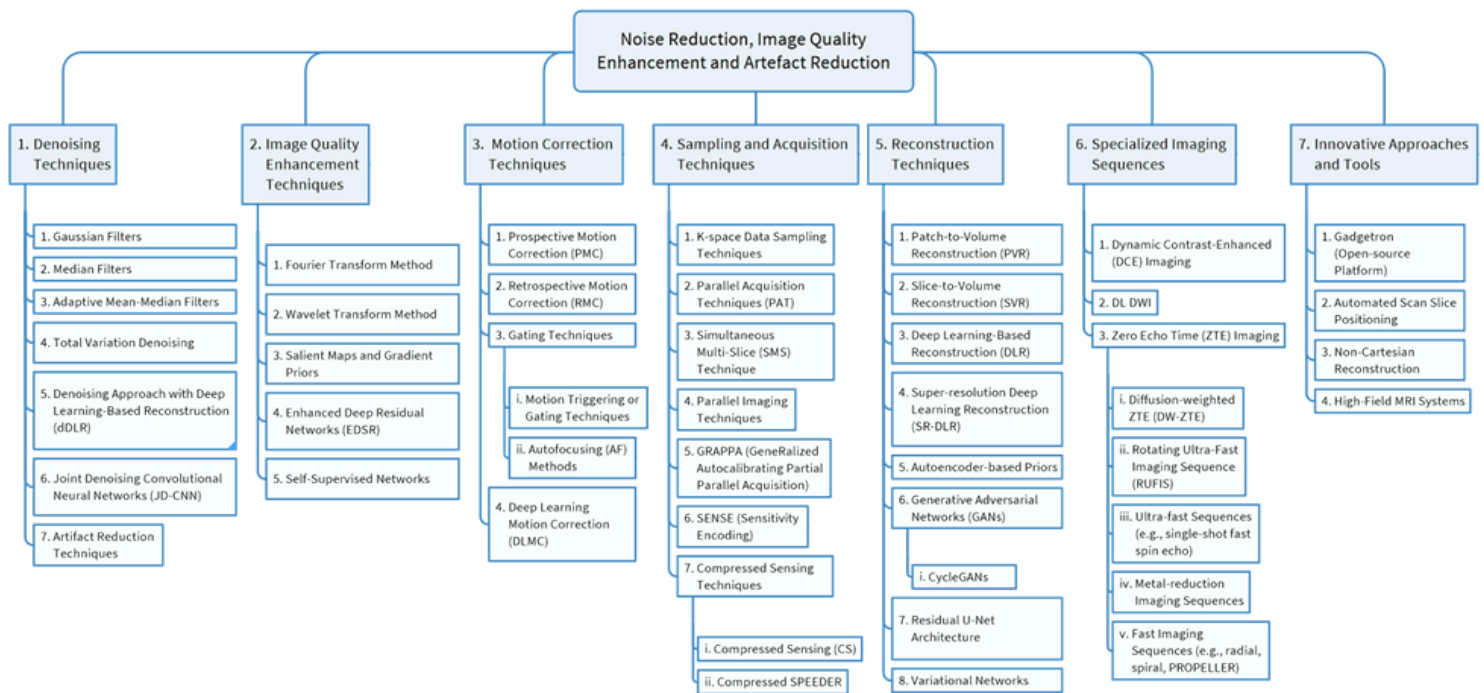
Noise Reduction, Image Quality Enhancement and Artefact Reduction

1. Denoising Techniques

1. Gaussian Filters

2. Median Filters

3. Adaptive Mean-Median Filters

4. Total Variation Denoising

5. Denoising Approach with Deep Learning-Based Reconstruction (dDLR)

6. Joint Denoising Convolutional Neural Networks (JD-CNN)

7. Artifact Reduction Techniques

2. Image Quality Enhancement Techniques

1. Fourier Transform Method

2. Wavelet Transform Method

3. Salient Maps and Gradient Priors

4. Enhanced Deep Residual Networks (EDSR)

5. Self-Supervised Networks

3. Motion Correction Techniques

1. Prospective Motion Correction (PMC)

2. Retrospective Motion Correction (RMC)

3. Gating Techniques

i. Motion Triggering or Gating Techniques

ii. Autofocusing (AF) Methods

4. Deep Learning Motion Correction (DLMC)

4. Sampling and Acquisition Techniques

1. K-space Data Sampling Techniques

2. Parallel Acquisition Techniques (PAT)

3. Simultaneous Multi-Slice (SMS) Technique

4. Parallel Imaging Techniques

5. GRAPPA (GeneRalized Autocalibrating Partial Parallel Acquisition)

6. SENSE (Sensitivity Encoding)

7. Compressed Sensing Techniques

i. Compressed Sensing (CS)

ii. Compressed SPEEDER

5. Reconstruction Techniques

1. Patch-to-Volume Reconstruction (PVR)

2. Slice-to-Volume Reconstruction (SVR)

3. Deep Learning-Based Reconstruction (DLR)

4. Super-resolution Deep Learning Reconstruction (SR-DLR)

5. Autoencoder-based Priors

6. Generative Adversarial Networks (GANs)

i. CycleGANs

7. Residual U-Net Architecture

8. Variational Networks

6. Specialized Imaging Sequences

1. Dynamic Contrast-Enhanced (DCE) Imaging

2. DL DWI

3. Zero Echo Time (ZTE) Imaging

i. Diffusion-weighted ZTE (DW-ZTE)

ii. Rotating Ultra-Fast Imaging Sequence (RUFIS)

iii. Ultra-fast Sequences (e.g., single-shot fast spin echo)

iv. Metal-reduction Imaging Sequences

v. Fast Imaging Sequences (e.g., radial, spiral, PROPELLER)

7. Innovative Approaches and Tools

1. Gadgetron (Open-source Platform)

2. Automated Scan Slice Positioning

3. Non-Cartesian Reconstruction

4. High-Field MRI Systems